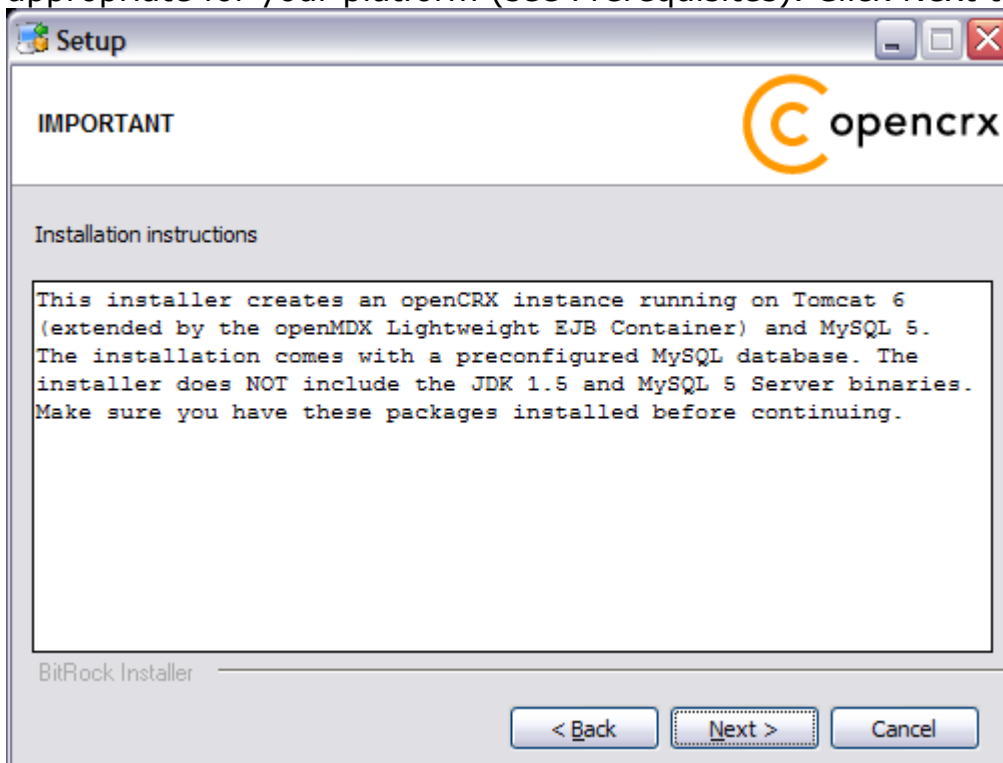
appropriate for your platform (see Prerequisites). Click Next o

Setup

IMPORTANT

opencrx

Installation instructions

This installer creates an openCRX instance running on Tomcat 6 (extended by the openMDX Lightweight EJB Container) and MySQL 5. The installation comes with a preconfigured MySQL database. The installer does NOT include the JDK 1.5 and MySQL 5 Server binaries. Make sure you have these packages installed before continuing.

BitRock Installer

< Back

Next >

Cancel